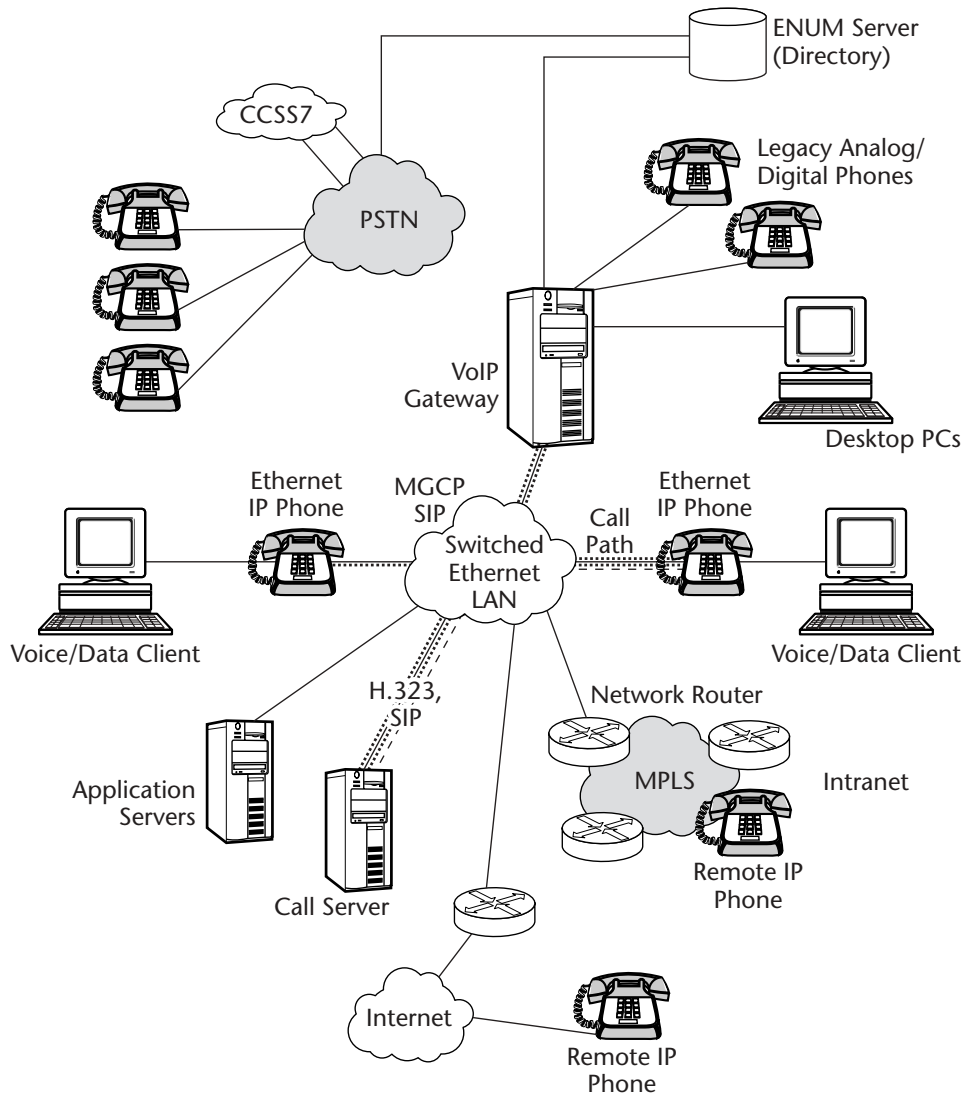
ENUM Server (Directory)

CCSS7

PSTN

Legacy Analog/ Digital Phones

VoIP Gateway

Desktop PCs

Ethernet IP Phone

MGCP SIP

Switched Ethernet LAN

Call Path

Ethernet IP Phone

Voice/Data Client

Voice/Data Client

H.323, SIP

Network Router

MPLS

Intranet

Application Servers

Call Server

Remote IP Phone

Internet

Remote IP Phone